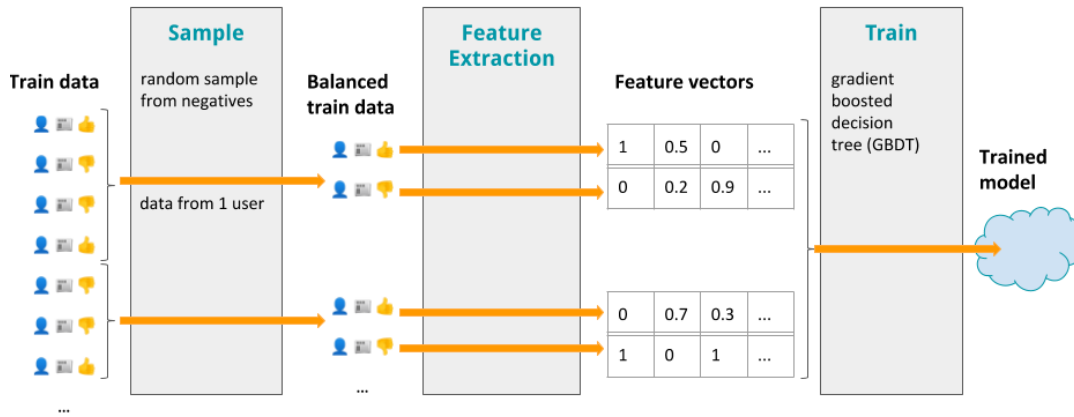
Train data

Sample

random sample from negatives

data from 1 user

Balanced train data

Feature Extraction

Feature vectors

| 1 | 0.5 | 0 | ... |
|---|---|---|---|
| 0 | 0.2 | 0.9 | ... |

| 0 | 0.7 | 0.3 | ... |
|---|---|---|---|
| 1 | 0 | 1 | ... |

Train

gradient boosted decision tree (GBDT)

Trained model

...

...